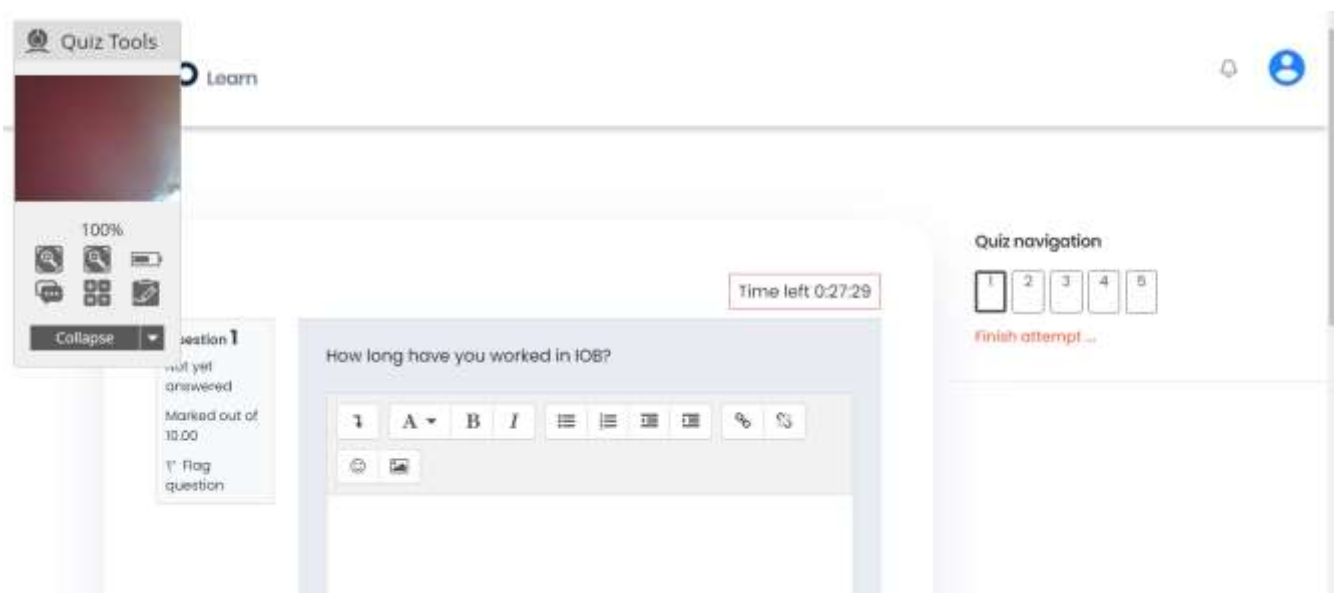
Quiz Tools

100%

Collapse

Learn

Time left 0:27:29

uestion 1

ot yet answered

Marked out of 10.00

Flag question

How long have you worked in IOB?

A

B

I

Quiz navigation

| 1 | 2 | 3 | 4 | 5 |
|---|---|---|---|---|

Finish attempt ...